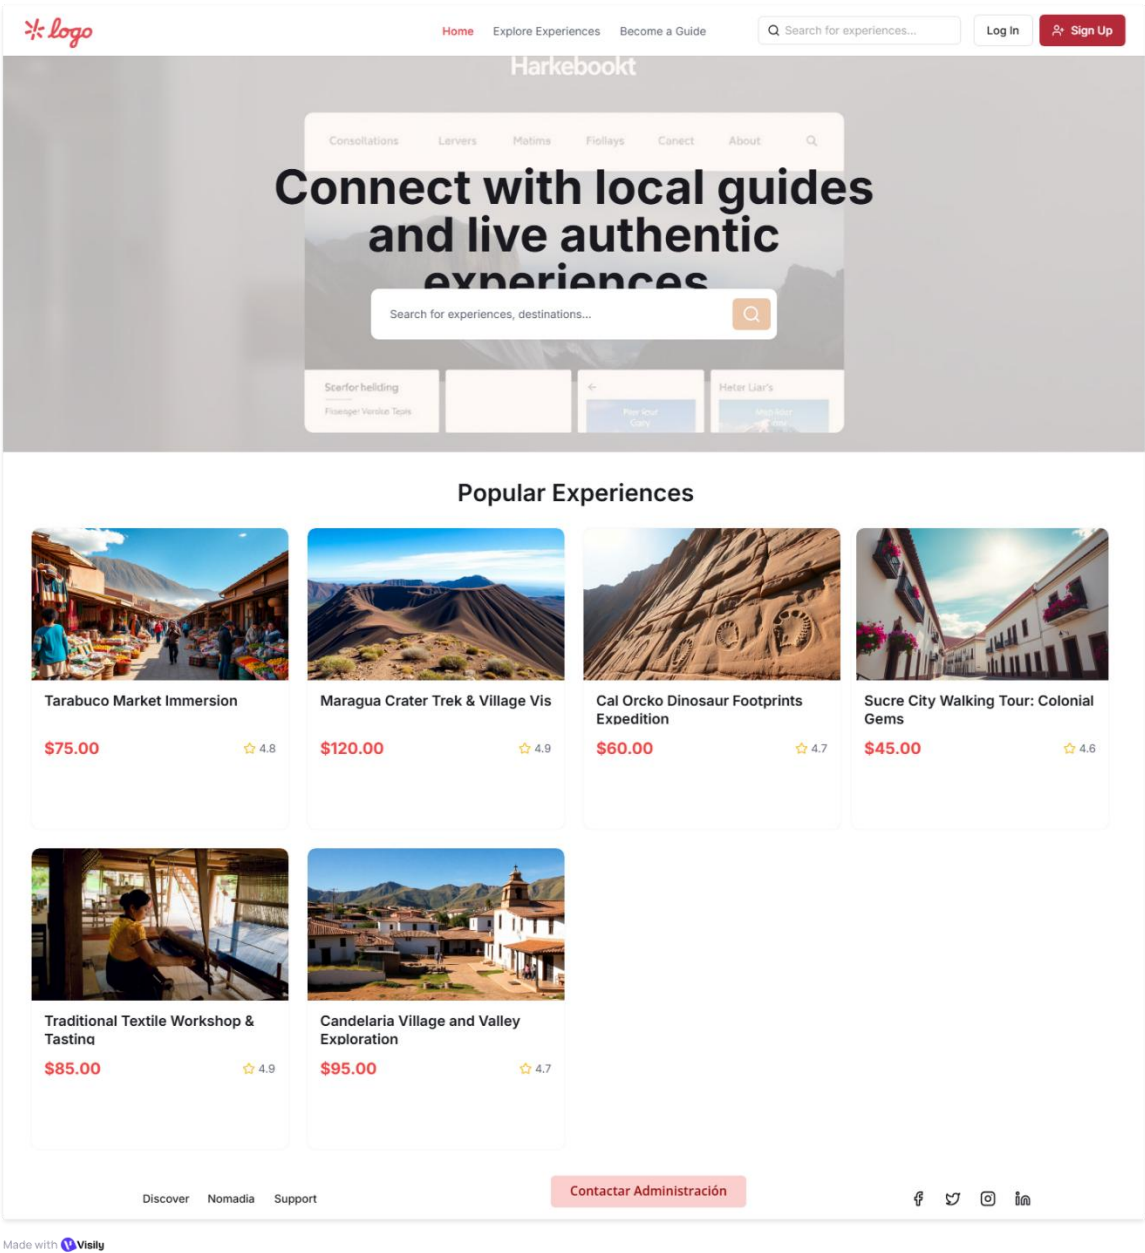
logo

Home Explore Experiences Become a Guide

Search for experiences...

Log In

Sign Up

Harkebookt

Consoltations Larvers Matims Fiollays Canect About

Connect with local guides and live authentic experiences

Search for experiences, destinations...

Scarfor helding

Fisenger Version Tejis

Heler Liar's

Popular Experiences

Tarabuco Market Immersion

$75.00

4.8

Maragua Crater Trek & Village Vis

$120.00

4.9

Cal Orcko Dinosaur Footprints Expedition

$60.00

4.7

Sucre City Walking Tour: Colonial Gems

$45.00

4.6

Traditional Textile Workshop & Tasting

$85.00

4.9

Candelaria Village and Valley Exploration

$95.00

4.7

Discover Nomadia Support

Contactar Administración

Made with Visily